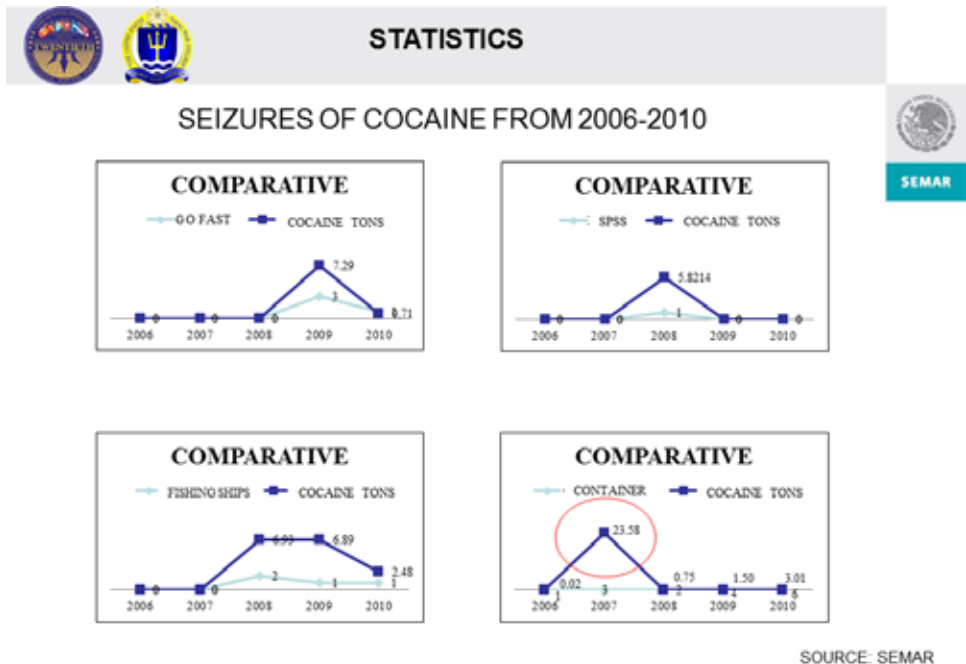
TWENTIETH

STATISTICS

SEIZURES OF COCAINE FROM 2006-2010

SEMAR

COMPARATIVE

GO FAST   COCAINE TONS

0 0 0 3 1
0 0 0 7.29 0.71

2006 2007 2008 2009 2010

COMPARATIVE

SPSS   COCAINE TONS

0 0 1 0 0
0 0 5.8214 0 0

2006 2007 2008 2009 2010

COMPARATIVE

FISHING SHIPS   COCAINE TONS

0 0 2 1 1
0 0 6.93 6.89 2.48

2006 2007 2008 2009 2010

COMPARATIVE

CONTAINER   COCAINE TONS

1 3 2 1 6
0.02 23.58 0.75 1.50 3.01

2006 2007 2008 2009 2010

SOURCE: SEMAR